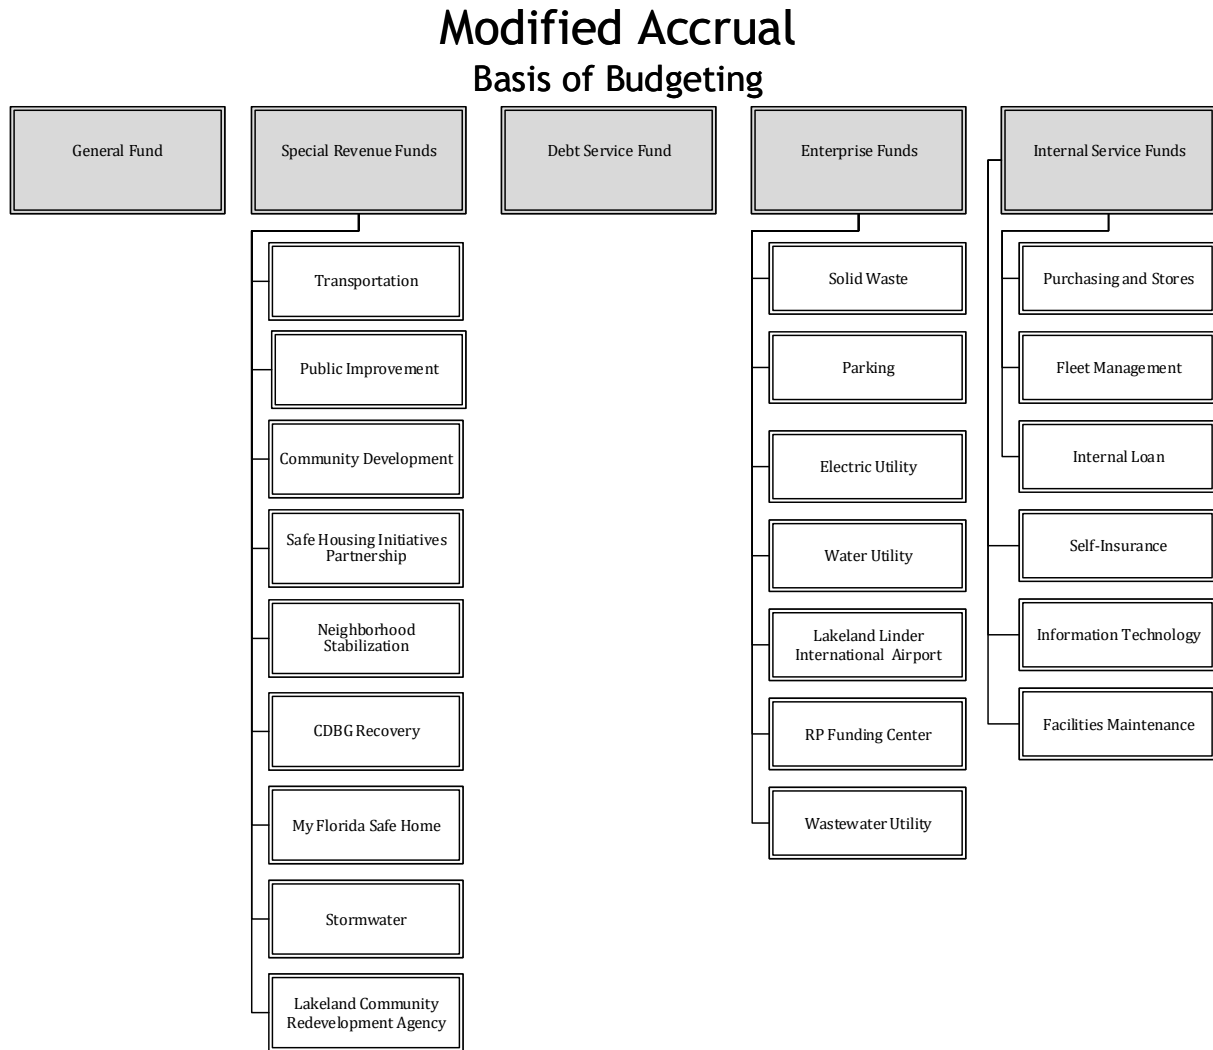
Modified Accrual
Basis of Budgeting

General Fund

Special Revenue Funds

Transportation

Public Improvement

Community Development

Safe Housing Initiatives Partnership

Neighborhood Stabilization

CDBG Recovery

My Florida Safe Home

Stormwater

Lakeland Community Redevelopment Agency

Debt Service Fund

Enterprise Funds

Solid Waste

Parking

Electric Utility

Water Utility

Lakeland Linder International Airport

RP Funding Center

Wastewater Utility

Internal Service Funds

Purchasing and Stores

Fleet Management

Internal Loan

Self-Insurance

Information Technology

Facilities Maintenance